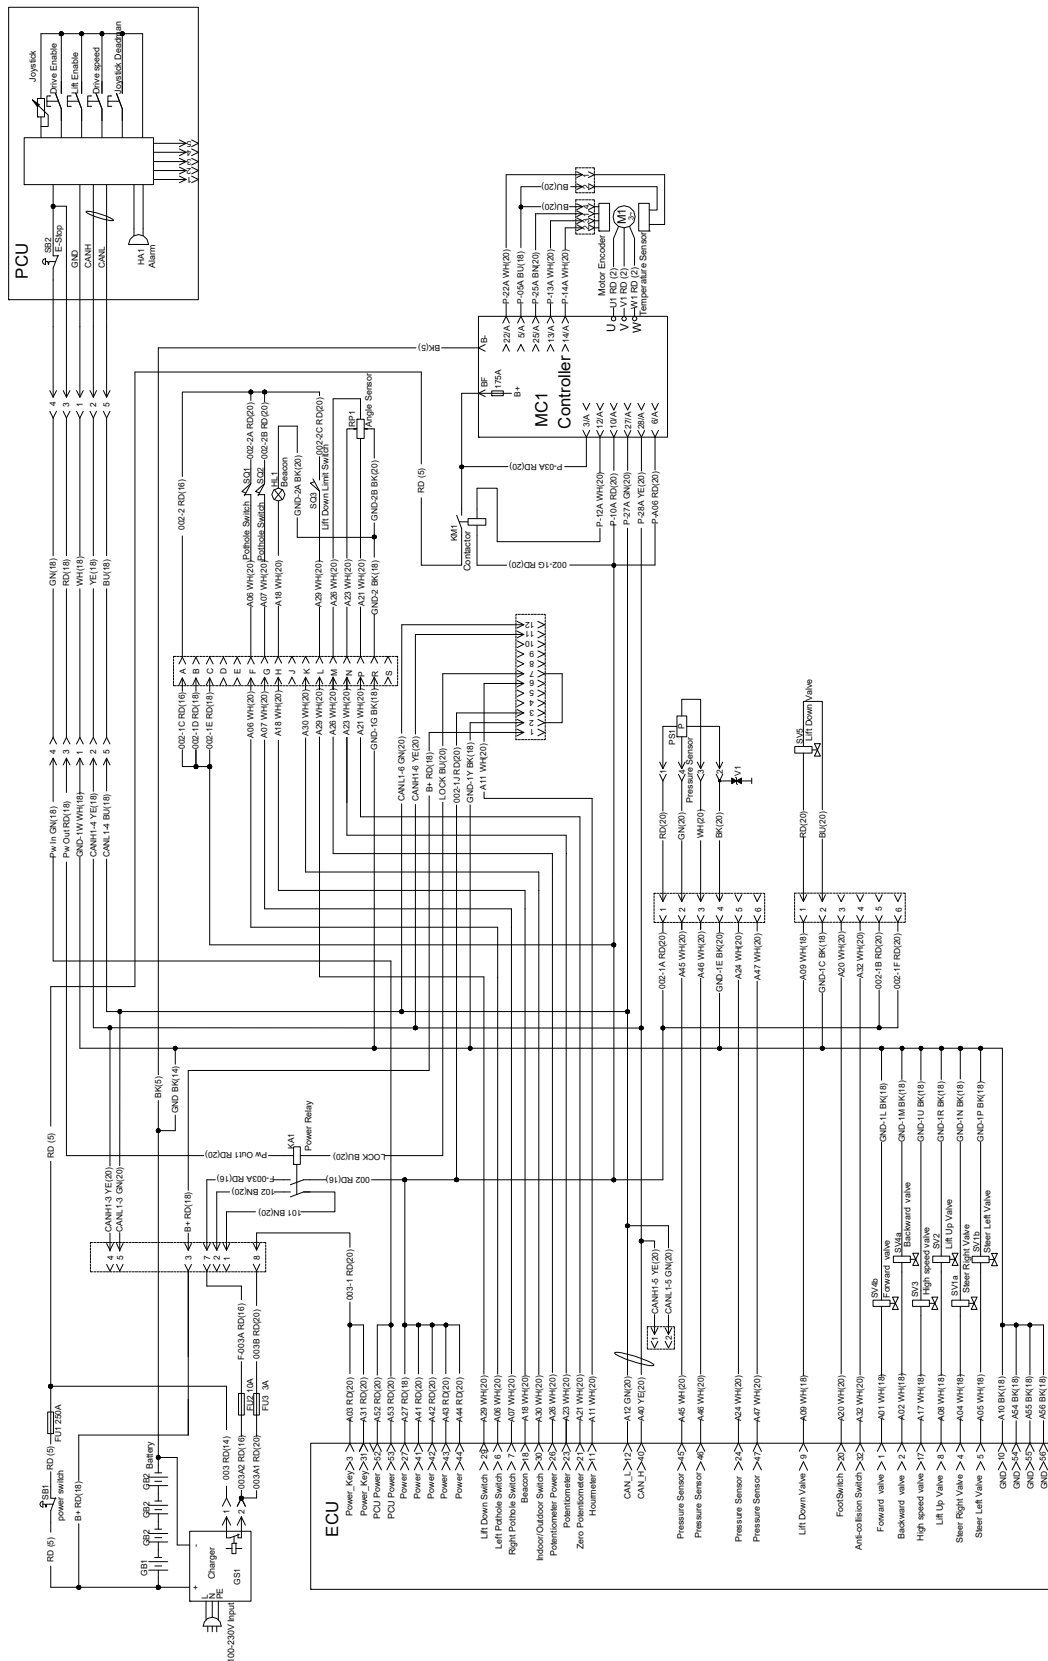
PCU

Joystick
Drive Enable
Lift Enable
Drive speed
Joystick Deadman

SB2
E-Stop
GND
CANH
CANL
HA1
Alarm

GN(18)
RD(18)
WH(18)
YE(18)
BU(18)

4
3
1
2
5

Pw In GN(18)
Pw Out RD(18)
GND-1W WH(18)
CANH1-4 YE(18)
CANL1-4 BU(18)

RD (5)
BK(5)
GND BK(14)

MC1
Controller

B-
22/A
5/A
25/A
13/A
14/A
BF
175A
B+
3/A
12/A
10/A
27/A
28/A
6/A

P-22A WH(20)
P-05A BU(18)
P-25A BN(20)
P-13A WH(20)
P-14A WH(20)
BU(20)
BU(20)
Motor Encoder
M1
Temperature Sensor
U1 RD (2)
V1 RD (2)
W1 RD (2)
U
V
W

P-03A RD(20)
P-12A WH(20)
P-10A RD(20)
P-27A GN(20)
P-28A YE(20)
P-A06 RD(20)

KM1
Contactor
002-1G RD(20)
RD (5)

002-2 RD(16)
002-2A RD(20)
002-2B RD(20)
SQ1
SQ2
Pothole Switch
Pothole Switch
HL1
Beacon
GND-2A BK(20)
SQ3
Lift Down Limit Switch
002-2C RD(20)
RP1
Angle Sensor
GND-2B BK(20)

A06 WH(20)
A07 WH(20)
A18 WH(20)
A29 WH(20)
A26 WH(20)
A23 WH(20)
A21 WH(20)
GND-2 BK(18)

A B C D E F G H J K L M N P R S

002-1C RD(16)
002-1D RD(18)
002-1E RD(18)
A06 WH(20)
A07 WH(20)
A18 WH(20)
A30 WH(20)
A29 WH(20)
A26 WH(20)
A23 WH(20)
A21 WH(20)
GND-1G BK(18)

1 2 3 4 5 6 7 8 9 10 11 12

CANL1-6 GN(20)
CANH1-6 YE(20)
B+ RD(18)
LOCK BU(20)
002-1J RD(20)
GND-1Y BK(18)
A11 WH(20)

PS1
Pressure Sensor
P
1 2 3 4
V1
RD(20)
GN(20)
WH(20)
BK(20)

SV5
Lift Down Valve
RD(20)
BU(20)

1 2 3 4 5 6
1 2 3 4 5 6

002-1A RD(20)
A45 WH(20)
A46 WH(20)
GND-1E BK(20)
A24 WH(20)
A47 WH(20)

A09 WH(18)
GND-1C BK(18)
A20 WH(20)
A32 WH(20)
002-1B RD(20)
002-1F RD(20)

KA1
Power Relay
Pw Out1 RD(20)
LOCK BU(20)
F-003A RD(16)
102 BN(20)
002 RD(16)
101 BN(20)

CANH1-3 YE(20)
CANL1-3 GN(20)
B+ RD(18)
4 5 3 7 2 1 8
003-1 RD(20)

GND-1L BK(18)
GND-1M BK(18)
GND-1U BK(18)
GND-1R BK(18)
GND-1N BK(18)
GND-1P BK(18)

SV4b
Forward valve
SV4a
Backward valve
SV3
High speed valve
SV2
Lift Up Valve
SV1a
Steer Right Valve
SV1b
Steer Left Valve

CANH1-5 YE(20)
CANL1-5 GN(20)
1 2

RD (5)
SB1
power switch
B+ RD(18)
FU1 250A
RD (5)
GB1
GB2
GB2
GB2
Battery
Charger
GS1
100-230V Input
L
N
PE
003 RD(14)
003A2 RD(16)
003A1 RD(20)
F-003A RD(16)
003B RD(20)
FU2 10A
FU3 3A
+
-
1
2

ECU

Power_Key 3 A03 RD(20)
Power_Key 31 A31 RD(20)
PCU Power 52 A52 RD(20)
PCU Power 53 A53 RD(20)
Power 27 A27 RD(18)
Power 41 A41 RD(20)
Power 42 A42 RD(20)
Power 43 A43 RD(20)
Power 44 A44 RD(20)
Lift Down Switch 29 A29 WH(20)
Left Pothole Switch 6 A06 WH(20)
Right Pothole Switch 7 A07 WH(20)
Beacon 18 A18 WH(20)
Indoor/Outdoor Switch 30 A30 WH(20)
Potentiometer Power 26 A26 WH(20)
Potentiometer 23 A23 WH(20)
Zero Potentiometer 21 A21 WH(20)
Hourmeter 11 A11 WH(20)
CAN_L 12 A12 GN(20)
CAN_H 40 A40 YE(20)
Pressure Sensor 45 A45 WH(20)
Pressure Sensor 46 A46 WH(20)
Pressure Sensor 24 A24 WH(20)
Pressure Sensor 47 A47 WH(20)
Lift Down Valve 9 A09 WH(18)
FootSwitch 20 A20 WH(20)
Anti-collision Switch 32 A32 WH(20)
Forward valve 1 A01 WH(18)
Backward valve 2 A02 WH(18)
High speed valve 17 A17 WH(18)
Lift Up Valve 8 A08 WH(18)
Steer Right Valve 4 A04 WH(18)
Steer Left Valve 5 A05 WH(18)
GND 10 A10 BK(18)
GND 54 A54 BK(18)
GND 55 A55 BK(18)
GND 56 A56 BK(18)